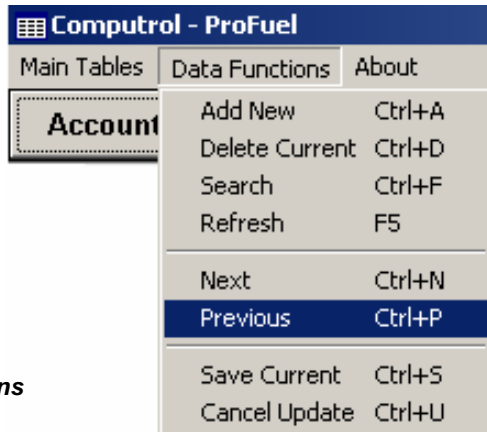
Computrol - ProFuel

Main Tables | Data Functions | About

Account

| | |
|---|---|
| Add New | Ctrl+A |
| Delete Current | Ctrl+D |
| Search | Ctrl+F |
| Refresh | F5 |
| Next | Ctrl+N |
| Previous | Ctrl+P |
| Save Current | Ctrl+S |
| Cancel Update | Ctrl+U |

ns